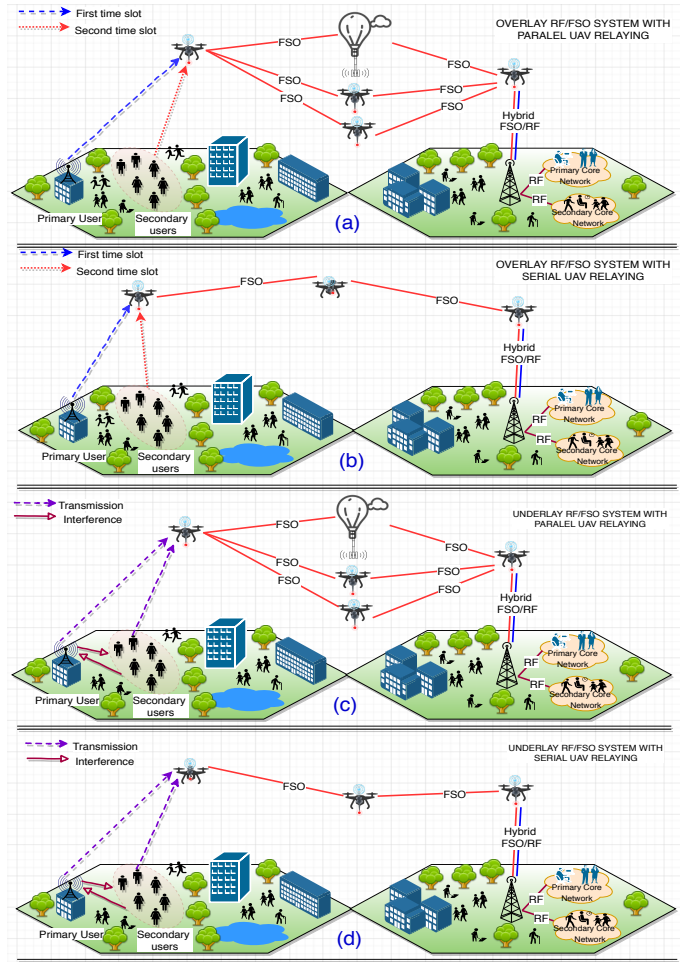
First time slot
Second time slot
OVERLAY RF/FSO SYSTEM WITH PARALEL UAV RELAYING
FSO
FSO
FSO
FSO
FSO
FSO
Hybrid FSO/RF
RF
RF
Primary Core Network
Secondary Core Network
Primary User
Secondary users
(a)

First time slot
Second time slot
OVERLAY RF/FSO SYSTEM WITH SERIAL UAV RELAYING
FSO
FSO
Hybrid FSO/RF
RF
RF
Primary Core Network
Secondary Core Network
Primary User
Secondary users
(b)

Transmission
Interference
UNDERLAY RF/FSO SYSTEM WITH PARALEL UAV RELAYING
FSO
FSO
FSO
FSO
FSO
FSO
Hybrid FSO/RF
RF
RF
Primary Core Network
Secondary Core Network
Primary User
Secondary users
(c)

Transmission
Interference
UNDERLAY RF/FSO SYSTEM WITH SERIAL UAV RELAYING
FSO
FSO
Hybrid FSO/RF
RF
RF
Primary Core Network
Secondary Core Network
Primary User
Secondary users
(d)